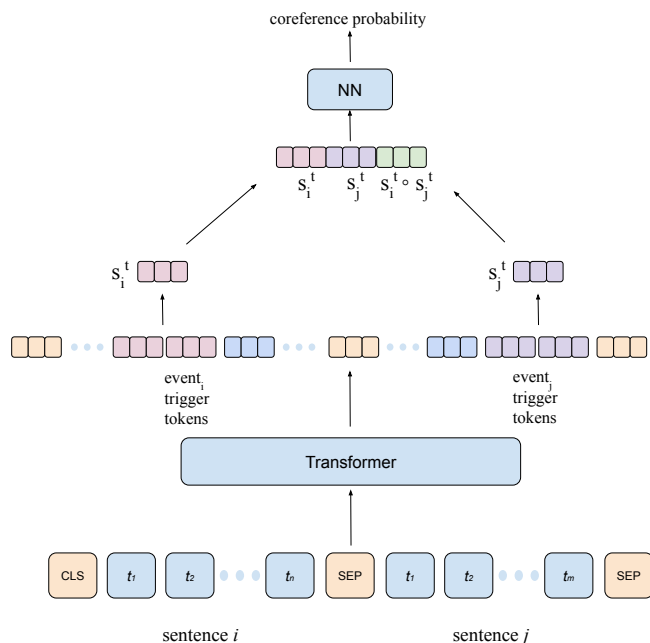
coreference probability

NN

$s_i^t$ $s_j^t$ $s_i^t \circ s_j^t$

$s_i^t$

$s_j^t$

$event_i$ trigger tokens

$event_j$ trigger tokens

Transformer

CLS $t_1$ $t_2$ $t_n$ SEP $t_1$ $t_2$ $t_m$ SEP

sentence $i$

sentence $j$